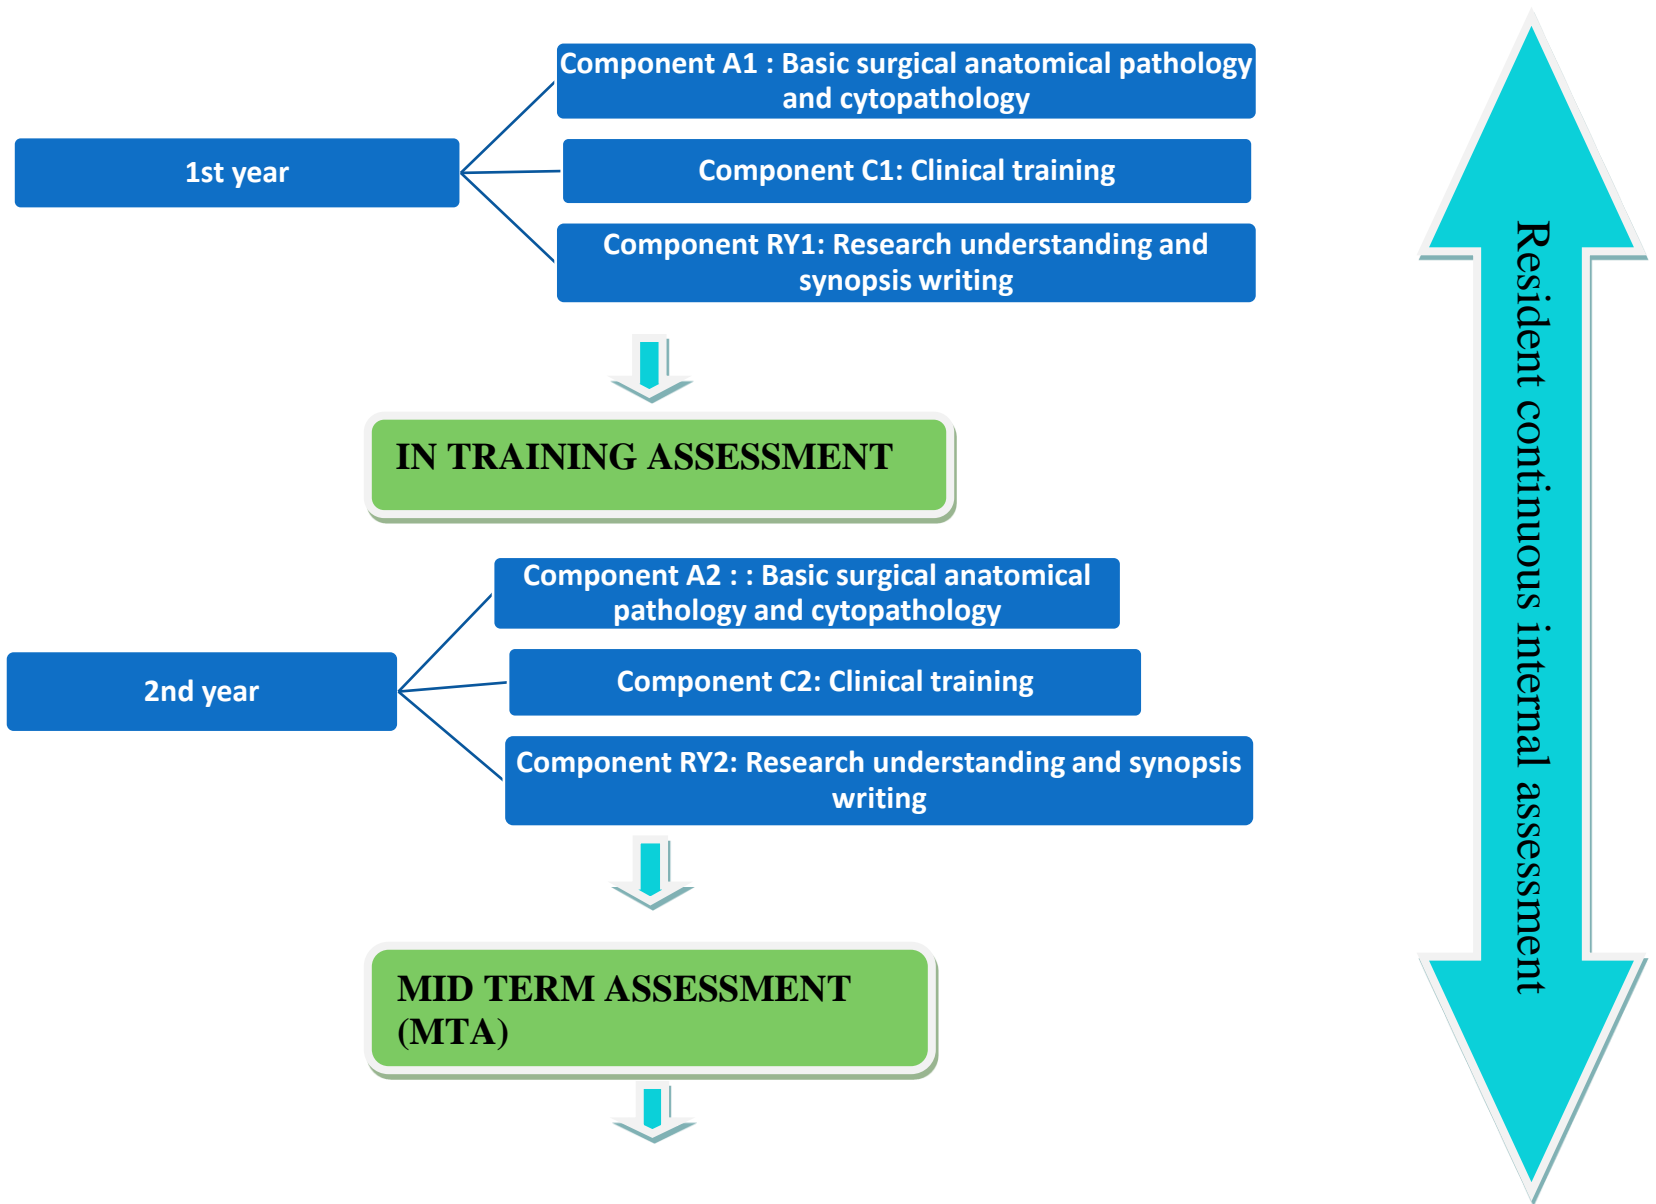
1st year

Component A1 : Basic surgical anatomical pathology and cytopathology

Component C1: Clinical training

Component RY1: Research understanding and synopsis writing

IN TRAINING ASSESSMENT

2nd year

Component A2 : : Basic surgical anatomical pathology and cytopathology

Component C2: Clinical training

Component RY2: Research understanding and synopsis writing

MID TERM ASSESSMENT (MTA)

Resident continuous internal assessment